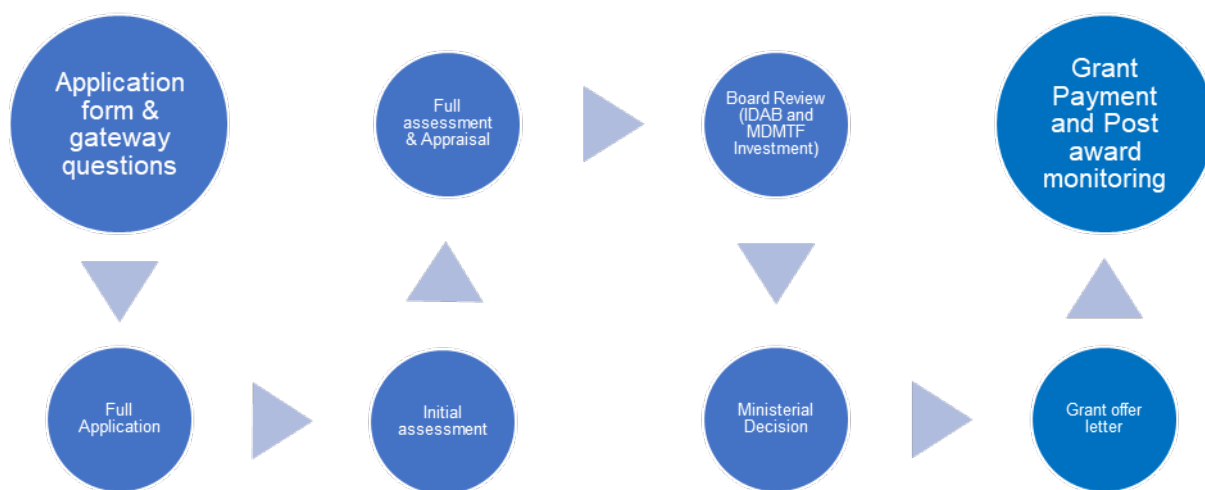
Application form & gateway questions

Full Application

Initial assessment

Full assessment & Appraisal

Board Review (IDAB and MDMTF Investment)

Ministerial Decision

Grant offer letter

Grant Payment and Post award monitoring